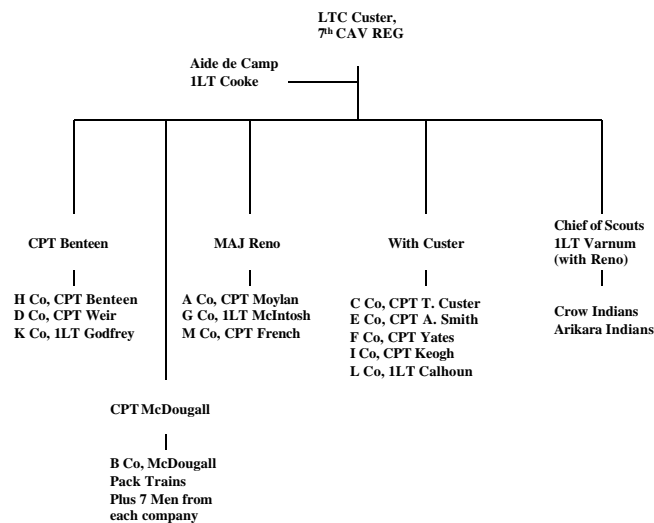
LTC Custer,
7$^{th}$ CAV REG

Aide de Camp
1LT Cooke

CPT Benteen

H Co, CPT Benteen
D Co, CPT Weir
K Co, 1LT Godfrey

MAJ Reno

A Co, CPT Moylan
G Co, 1LT McIntosh
M Co, CPT French

With Custer

C Co, CPT T. Custer
E Co, CPT A. Smith
F Co, CPT Yates
I Co, CPT Keogh
L Co, 1LT Calhoun

Chief of Scouts
1LT Varnum
(with Reno)

Crow Indians
Arikara Indians

CPT McDougall

B Co, McDougall
Pack Trains
Plus 7 Men from each company